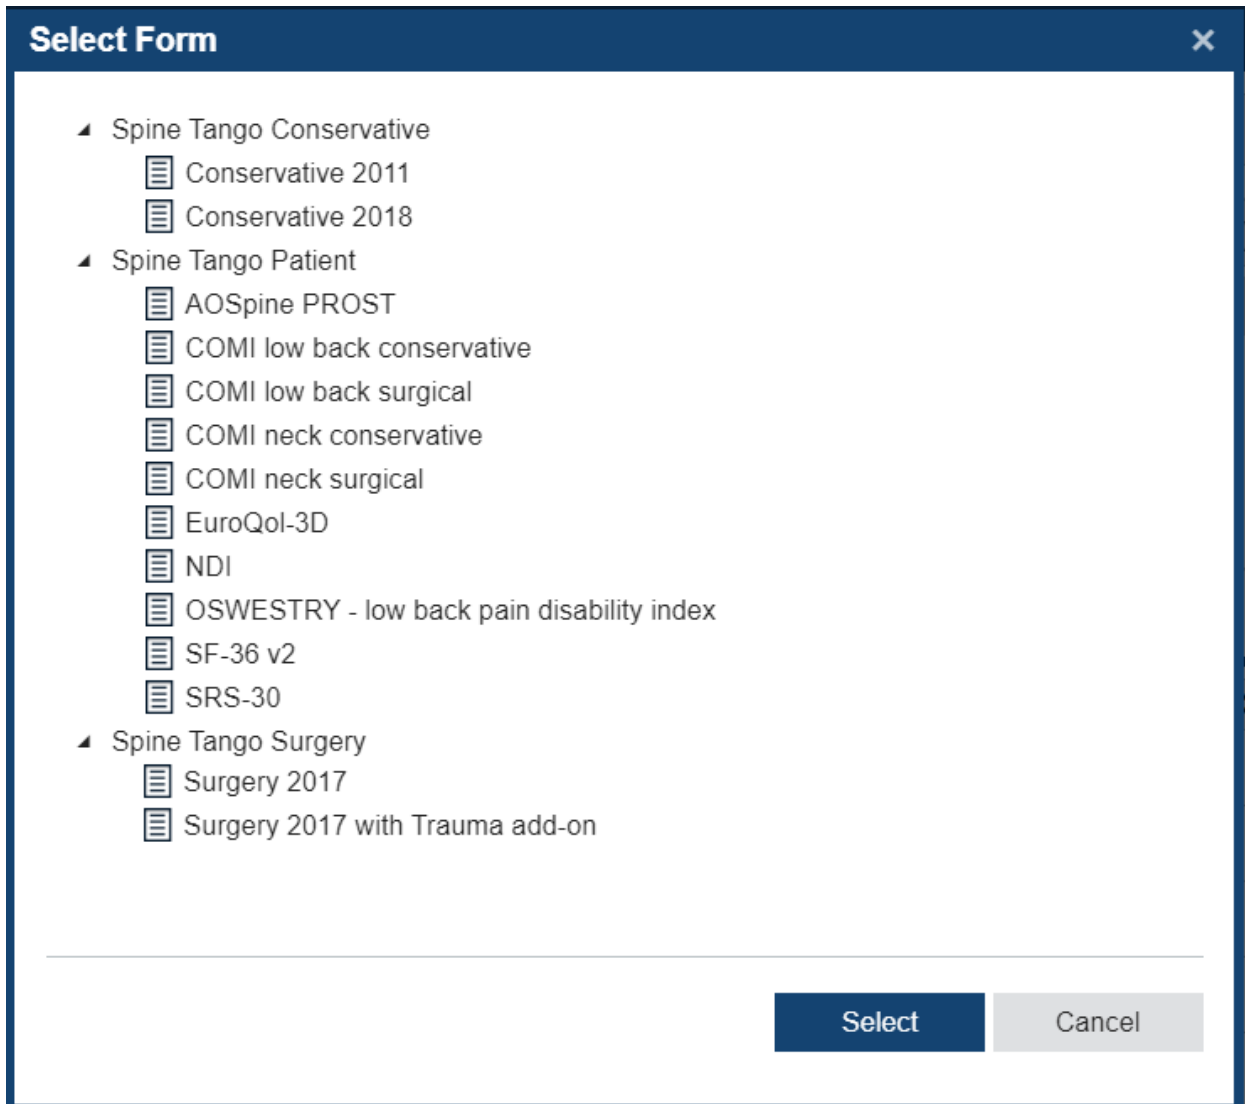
Select Form ×

Spine Tango Conservative
Conservative 2011
Conservative 2018
Spine Tango Patient
AOSpine PROST
COMI low back conservative
COMI low back surgical
COMI neck conservative
COMI neck surgical
EuroQol-3D
NDI
OSWESTRY - low back pain disability index
SF-36 v2
SRS-30
Spine Tango Surgery
Surgery 2017
Surgery 2017 with Trauma add-on

Select
Cancel